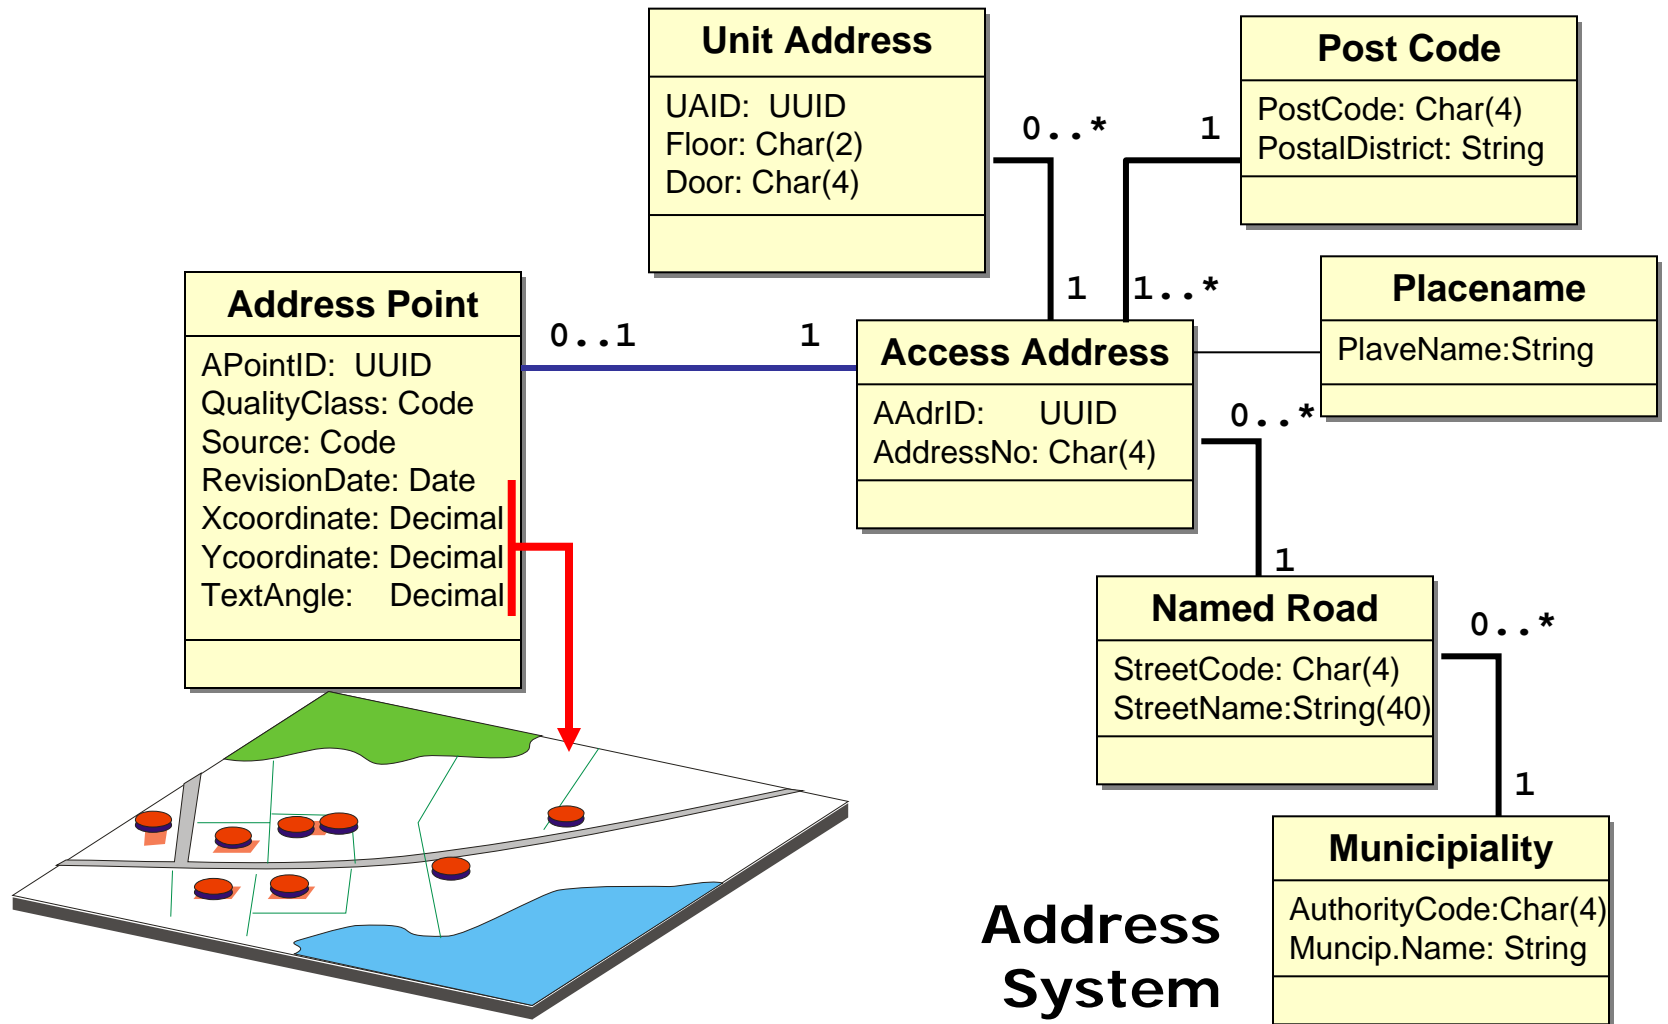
Unit Address
UAID: UUID
Floor: Char(2)
Door: Char(4)

Post Code
PostCode: Char(4)
PostalDistrict: String

0..*
1
1
1..*

Placename
PlaveName:String

Address Point
APointID: UUID
QualityClass: Code
Source: Code
RevisionDate: Date
Xcoordinate: Decimal
Ycoordinate: Decimal
TextAngle: Decimal

0..1
1

Access Address
AAdrID: UUID
AddressNo: Char(4)

0..*
1

Named Road
StreetCode: Char(4)
StreetName:String(40)

0..*
1

Municipiality
AuthorityCode:Char(4)
Muncip.Name: String

Address System